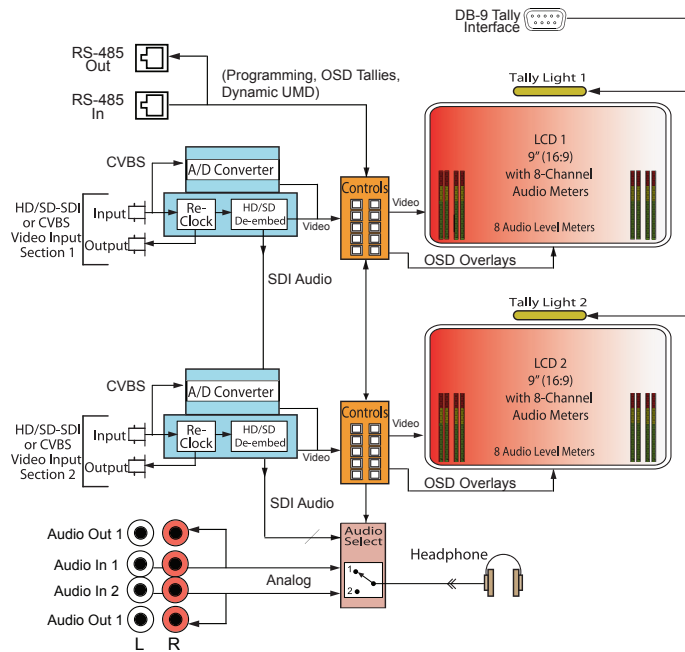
DB-9 Tally Interface

RS-485 Out

RS-485 In

(Programming, OSD Tallies, Dynamic UMD)

Tally Light 1

CVBS

A/D Converter

HD/SD-SDI or CVBS Video Input Section 1

Input

Output

Re-Clock

HD/SD De-embed

Video

Controls

Video

LCD 1
9" (16:9)
with 8-Channel
Audio Meters

8 Audio Level Meters

OSD Overlays

SDI Audio

Tally Light 2

CVBS

A/D Converter

HD/SD-SDI or CVBS Video Input Section 2

Input

Output

Re-Clock

HD/SD De-embed

Video

Controls

Video

LCD 2
9" (16:9)
with 8-Channel
Audio Meters

8 Audio Level Meters

OSD Overlays

SDI Audio

Audio Out 1

Audio In 1

Audio In 2

Audio Out 1

L

R

Analog

Audio Select

1

2

Headphone